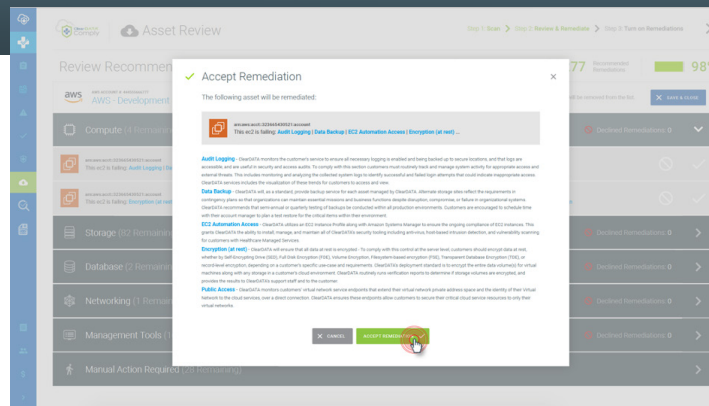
Asset Review

Step 1: Scan > Step 2: Review & Remediate > Step 3: Turn on Remediations

Review Recommen

77 Recommended Remediations

98

aws AWS - Development

SAVE & CLOSE

Compute (4 Remaining)

Declined Remediations: 0

This ec2 is failing: Audit Logging | Back

This ec2 is failing: Encryption (at rest)

Declined Remediations: 0

Storage (62 Remaining)

Declined Remediations: 0

Database (2 Remaining)

Declined Remediations: 0

Networking (1 Remaining)

Declined Remediations: 0

Management Tools (1 Remaining)

Declined Remediations: 0

Manual Action Required (28 Remaining)

Accept Remediation

×

The following asset will be remediated:

This ec2 is failing: Audit Logging | Data Backup | EC2 Automation Access | Encryption (at rest) ...

Audit Logging - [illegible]

Data Backup - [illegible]

EC2 Automation Access - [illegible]

Encryption (at rest) - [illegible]

Public Access - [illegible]

CANCEL

ACCEPT REMEDIATION